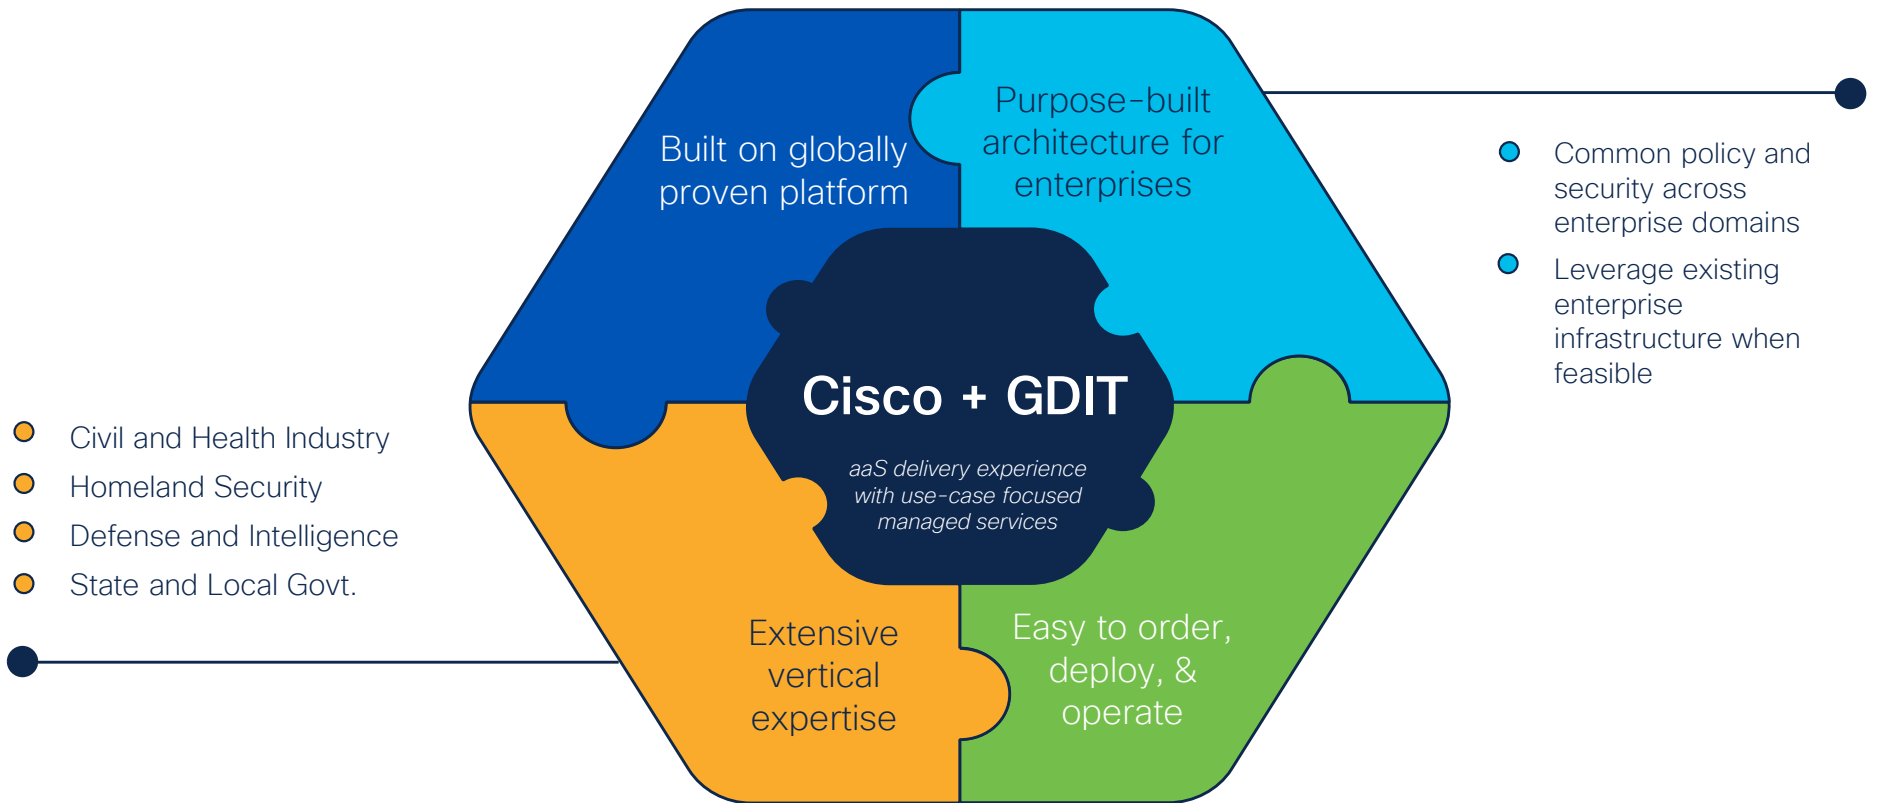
Built on globally proven platform

Purpose-built architecture for enterprises

Common policy and security across enterprise domains

Leverage existing enterprise infrastructure when feasible

Cisco + GDIT

aaS delivery experience with use-case focused managed services

Civil and Health Industry

Homeland Security

Defense and Intelligence

State and Local Govt.

Extensive vertical expertise

Easy to order, deploy, & operate